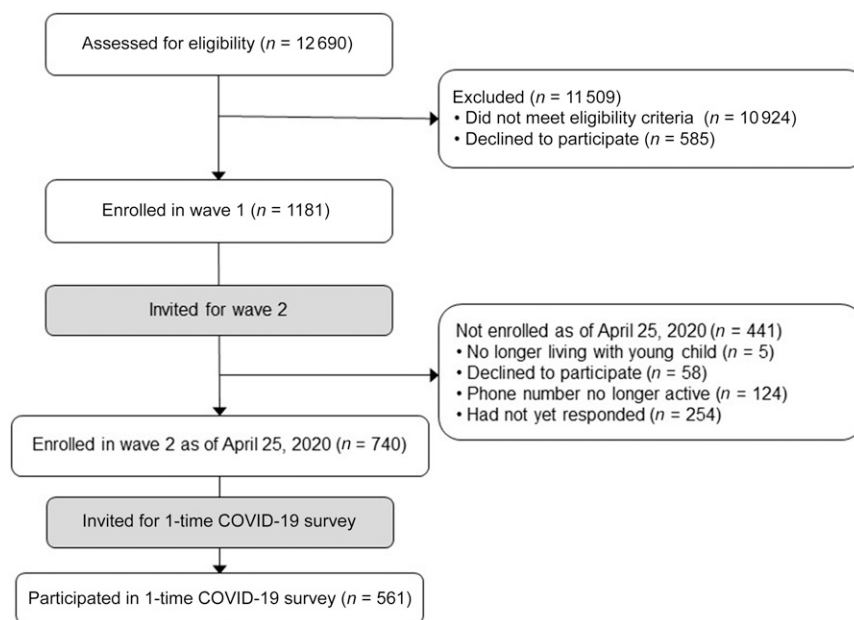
Assessed for eligibility ($n$ = 12 690)

Excluded ($n$ = 11 509)
• Did not meet eligibility criteria ($n$ = 10 924)
• Declined to participate ($n$ = 585)

Enrolled in wave 1 ($n$ = 1181)

Invited for wave 2

Not enrolled as of April 25, 2020 ($n$ = 441)
• No longer living with young child ($n$ = 5)
• Declined to participate ($n$ = 58)
• Phone number no longer active ($n$ = 124)
• Had not yet responded ($n$ = 254)

Enrolled in wave 2 as of April 25, 2020 ($n$ = 740)

Invited for 1-time COVID-19 survey

Participated in 1-time COVID-19 survey ($n$ = 561)